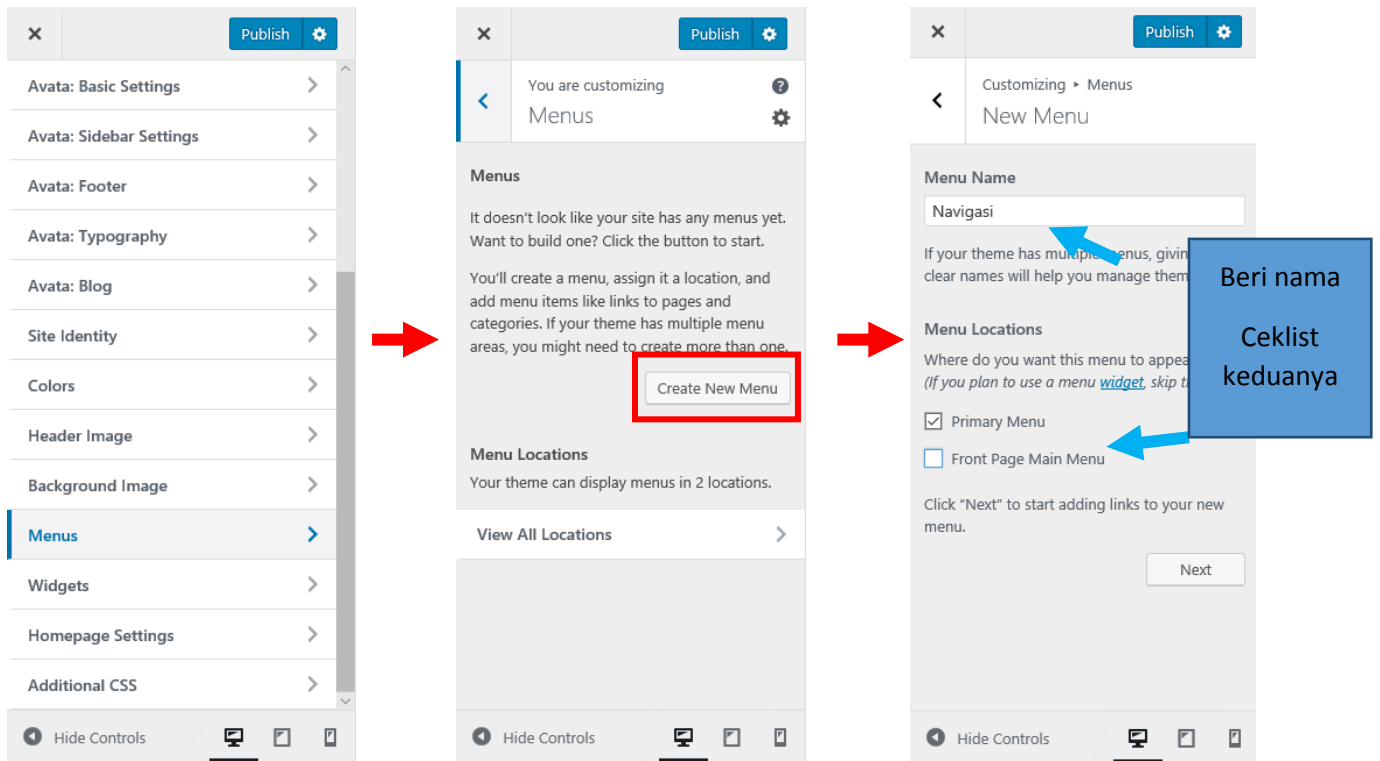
×
Publish

Avata: Basic Settings
Avata: Sidebar Settings
Avata: Footer
Avata: Typography
Avata: Blog
Site Identity
Colors
Header Image
Background Image
Menus
Widgets
Homepage Settings
Additional CSS

Hide Controls

×
Publish

You are customizing
Menus

Menus

It doesn't look like your site has any menus yet. Want to build one? Click the button to start.

You'll create a menu, assign it a location, and add menu items like links to pages and categories. If your theme has multiple menu areas, you might need to create more than one.

Create New Menu

Menu Locations

Your theme can display menus in 2 locations.

View All Locations

Hide Controls

×
Publish

Customizing ▸ Menus
New Menu

Menu Name

Navigasi

If your theme has multi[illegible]enus, givin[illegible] clear names will help you manage them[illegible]

Menu Locations

Where do you want this menu to appea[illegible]
(If you plan to use a menu widget, skip t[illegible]

Primary Menu

Front Page Main Menu

Click "Next" to start adding links to your new menu.

Next

Hide Controls

Beri nama

Ceklist keduanya